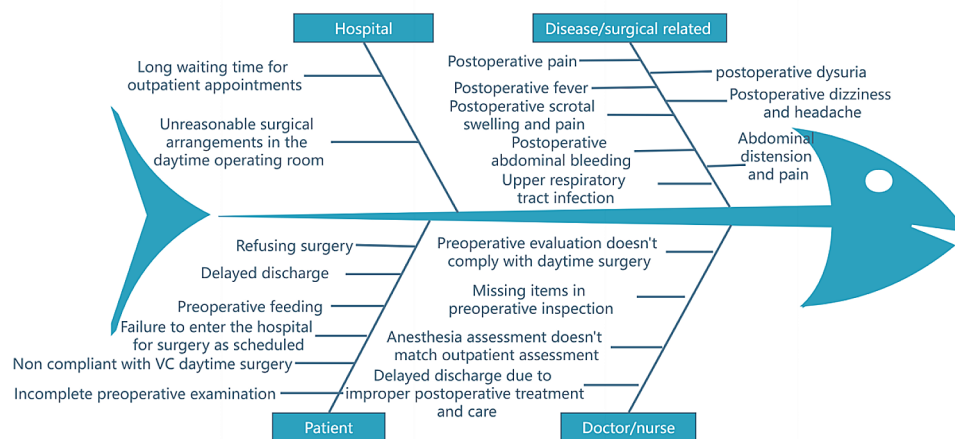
Hospital

Long waiting time for outpatient appointments

Unreasonable surgical arrangements in the daytime operating room

Disease/surgical related

Postoperative pain

postoperative dysuria

Postoperative fever

Postoperative dizziness and headache

Postoperative scrotal swelling and pain

Postoperative abdominal bleeding

Abdominal distension and pain

Upper respiratory tract infection

Refusing surgery

Delayed discharge

Preoperative feeding

Failure to enter the hospital for surgery as scheduled

Non compliant with VC daytime surgery

Incomplete preoperative examination

Patient

Preoperative evaluation doesn't comply with daytime surgery

Missing items in preoperative inspection

Anesthesia assessment doesn't match outpatient assessment

Delayed discharge due to improper postoperative treatment and care

Doctor/nurse